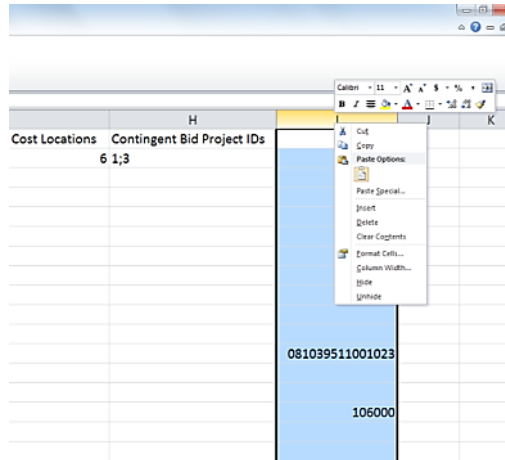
Calibri 11 A A $ % ,
B I

H
I
J
K

Cost Locations
Contingent Bid Project IDs
6
1;3

Cut
Copy
Paste Options:
Paste Special...
Insert
Delete
Clear Contents
Format Cells...
Column Width...
Hide
Unhide

081039511001023

106000